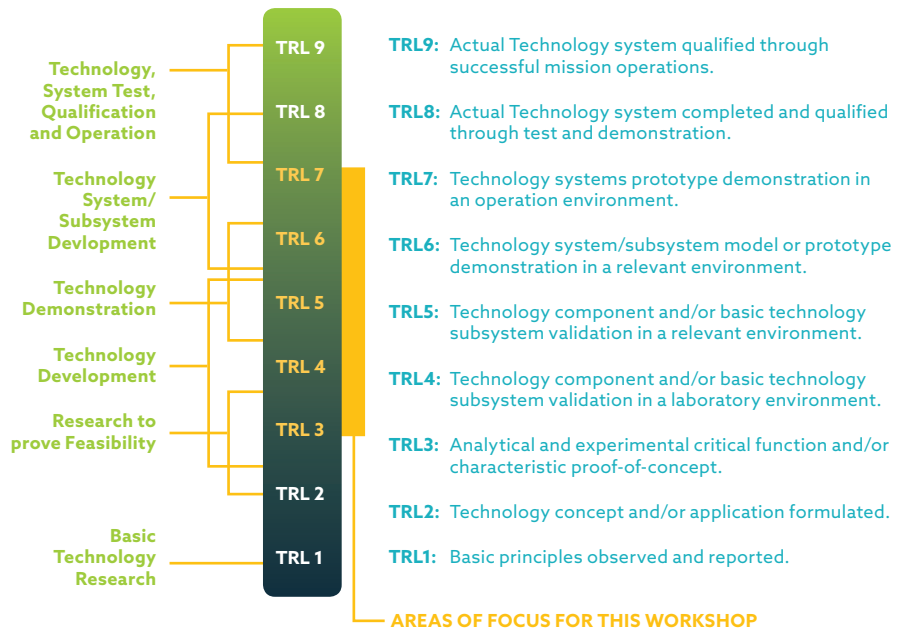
Technology, System Test, Qualification and Operation

Technology System/ Subsystem Devlopment

Technology Demonstration

Technology Development

Research to prove Feasibility

Basic Technology Research

TRL 9
TRL 8
TRL 7
TRL 6
TRL 5
TRL 4
TRL 3
TRL 2
TRL 1

TRL9: Actual Technology system qualified through successful mission operations.

TRL8: Actual Technology system completed and qualified through test and demonstration.

TRL7: Technology systems prototype demonstration in an operation environment.

TRL6: Technology system/subsystem model or prototype demonstration in a relevant environment.

TRL5: Technology component and/or basic technology subsystem validation in a relevant environment.

TRL4: Technology component and/or basic technology subsystem validation in a laboratory environment.

TRL3: Analytical and experimental critical function and/or characteristic proof-of-concept.

TRL2: Technology concept and/or application formulated.

TRL1: Basic principles observed and reported.

AREAS OF FOCUS FOR THIS WORKSHOP